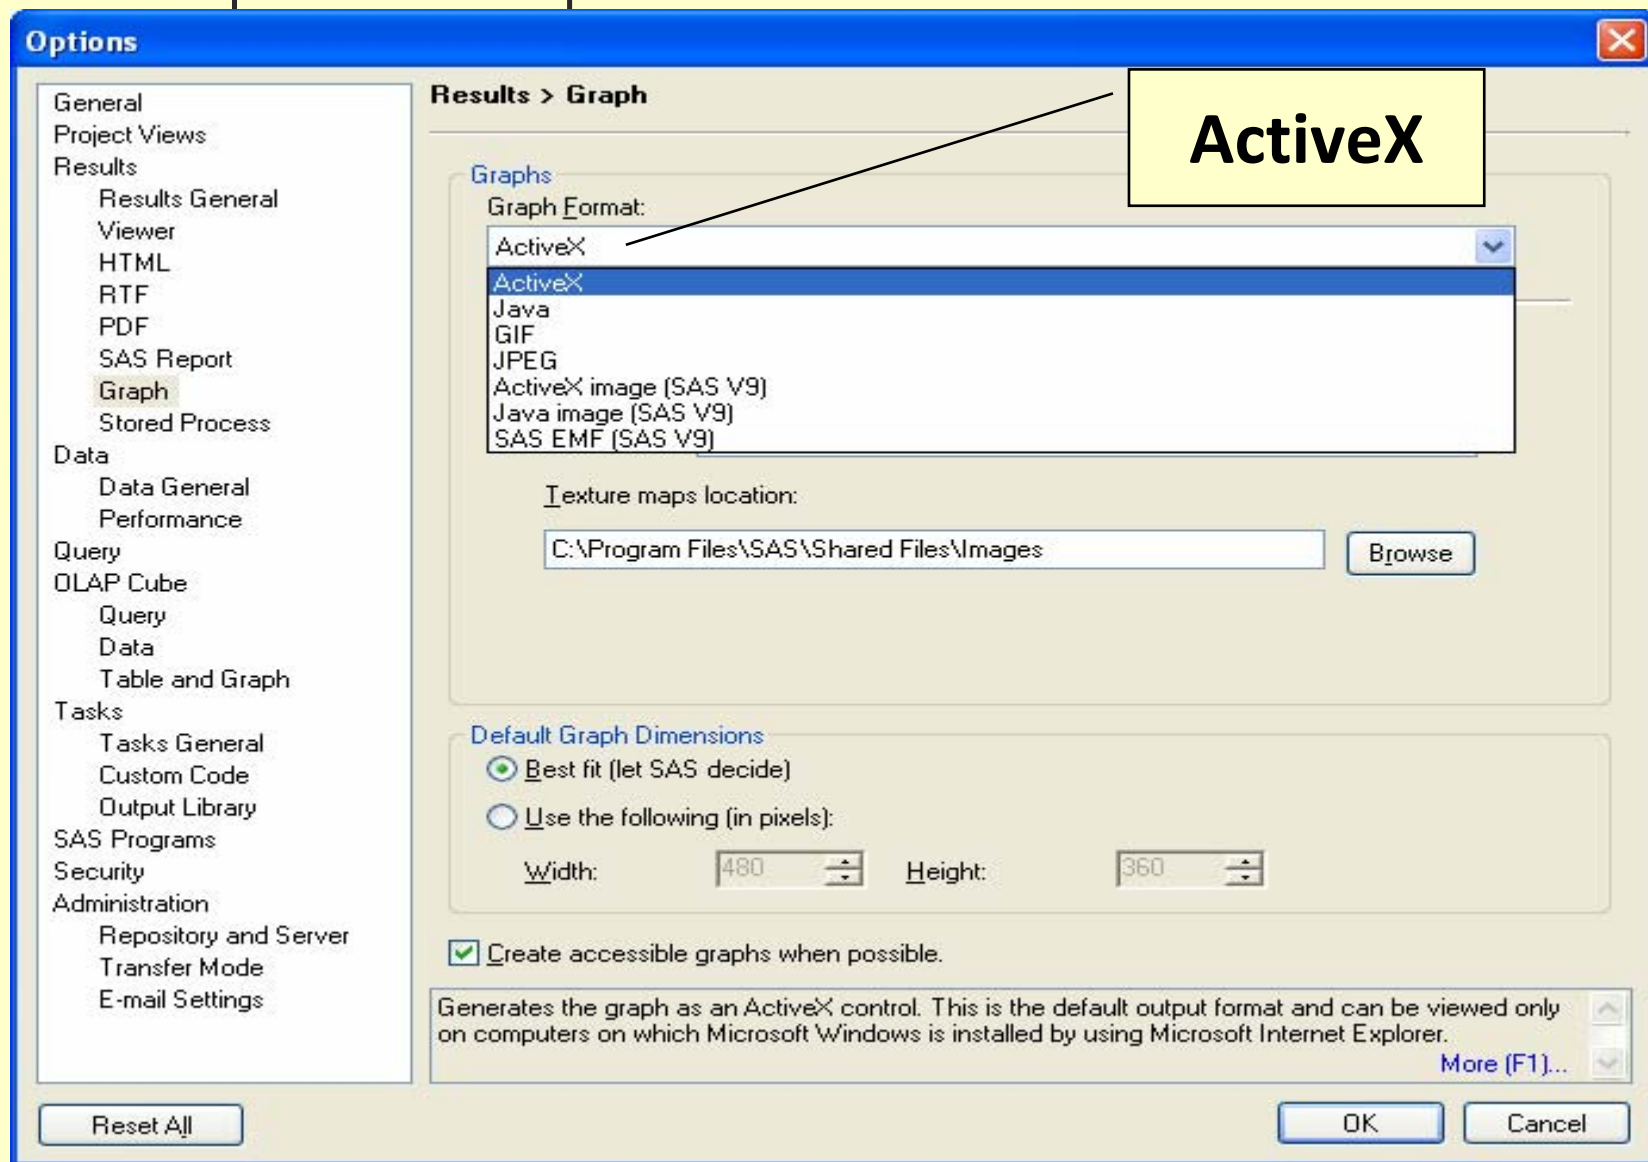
Options

General
Project Views
Results
Results General
Viewer
HTML
RTF
PDF
SAS Report
Graph
Stored Process
Data
Data General
Performance
Query
OLAP Cube
Query
Data
Table and Graph
Tasks
Tasks General
Custom Code
Output Library
SAS Programs
Security
Administration
Repository and Server
Transfer Mode
E-mail Settings

Results > Graph

ActiveX

Graphs
Graph Format:
ActiveX
ActiveX
Java
GIF
JPEG
ActiveX image (SAS V9)
Java image (SAS V9)
SAS EMF (SAS V9)

Texture maps location:
C:\Program Files\SAS\Shared Files\Images
Browse

Default Graph Dimensions
Best fit (let SAS decide)
Use the following (in pixels):
Width: 480
Height: 360

Create accessible graphs when possible.

Generates the graph as an ActiveX control. This is the default output format and can be viewed only on computers on which Microsoft Windows is installed by using Microsoft Internet Explorer.
More (F1)...

Reset All
OK
Cancel